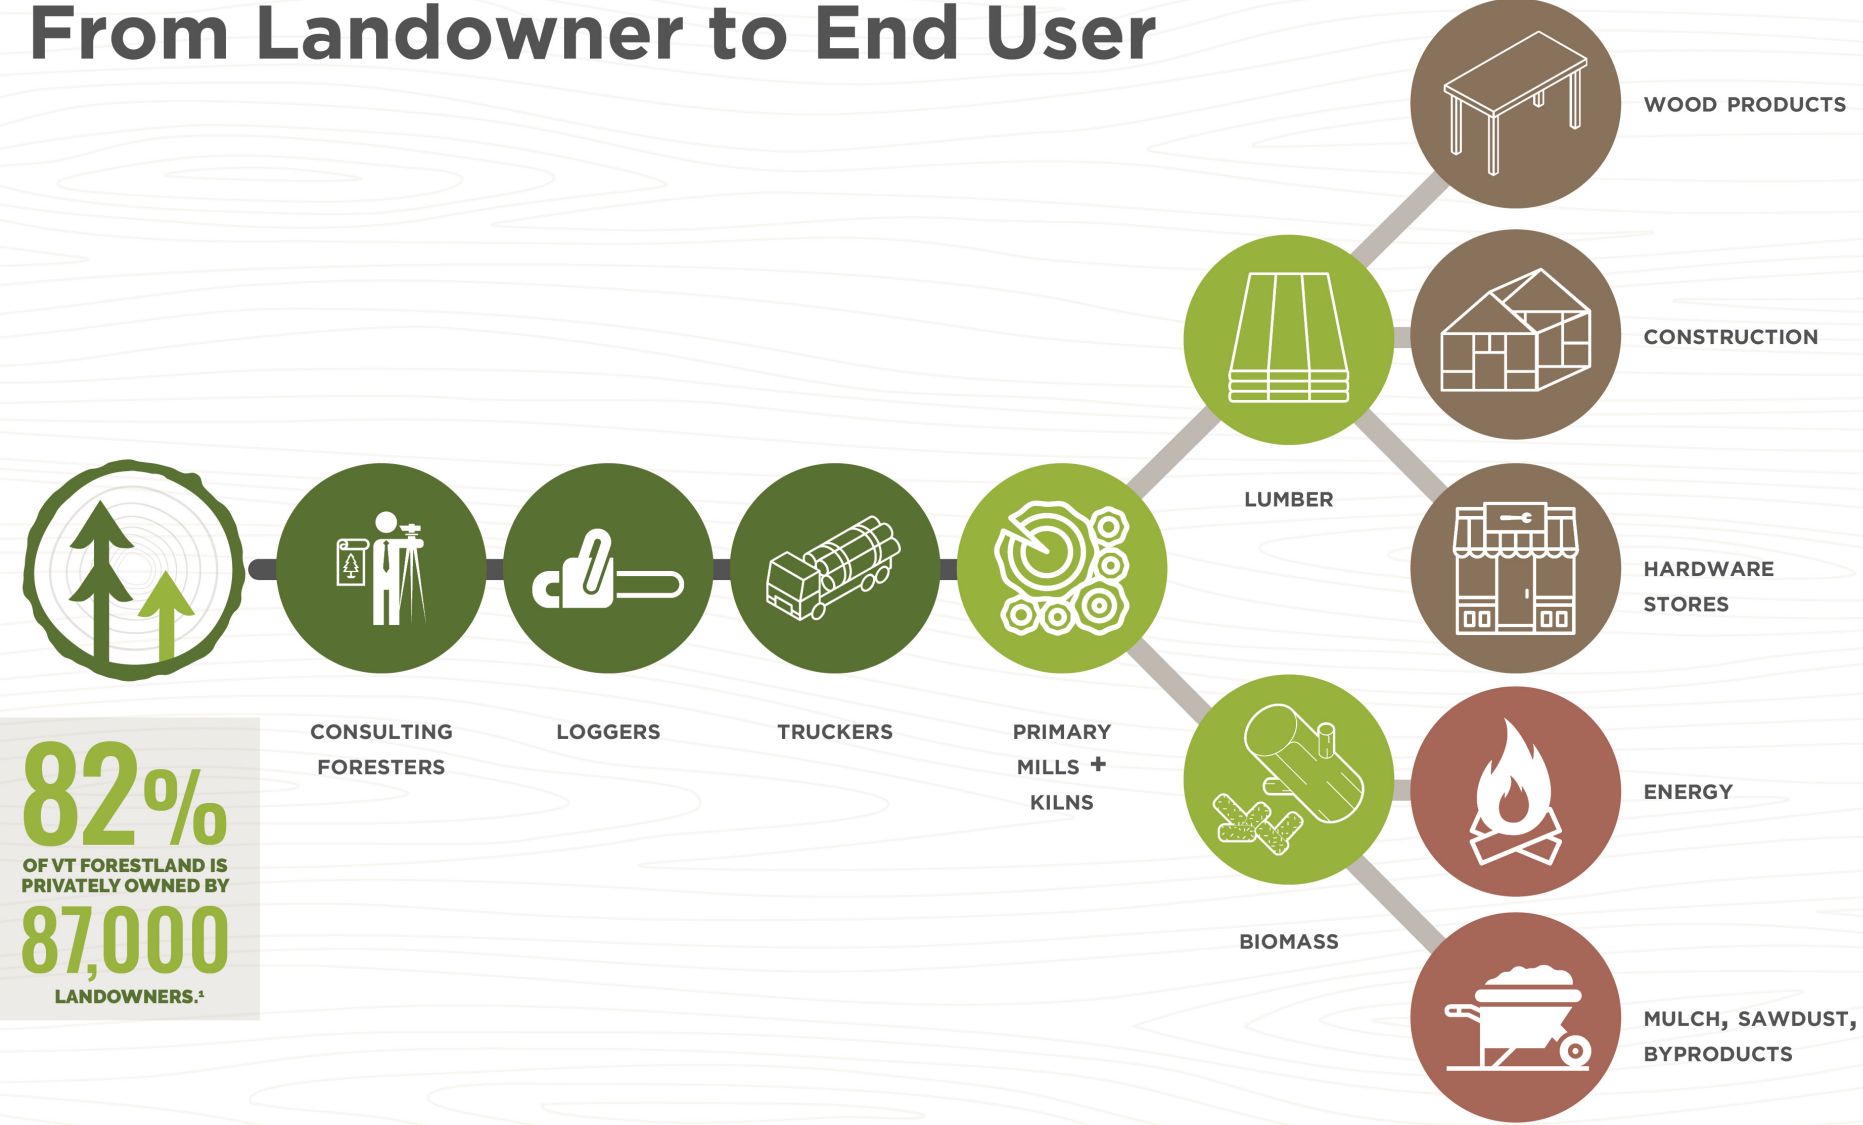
From Landowner to End User

82%
OF VT FORESTLAND IS PRIVATELY OWNED BY
87,000
LANDOWNERS.$^1$

CONSULTING FORESTERS

LOGGERS

TRUCKERS

PRIMARY MILLS + KILNS

LUMBER

BIOMASS

WOOD PRODUCTS

CONSTRUCTION

HARDWARE STORES

ENERGY

MULCH, SAWDUST, BYPRODUCTS